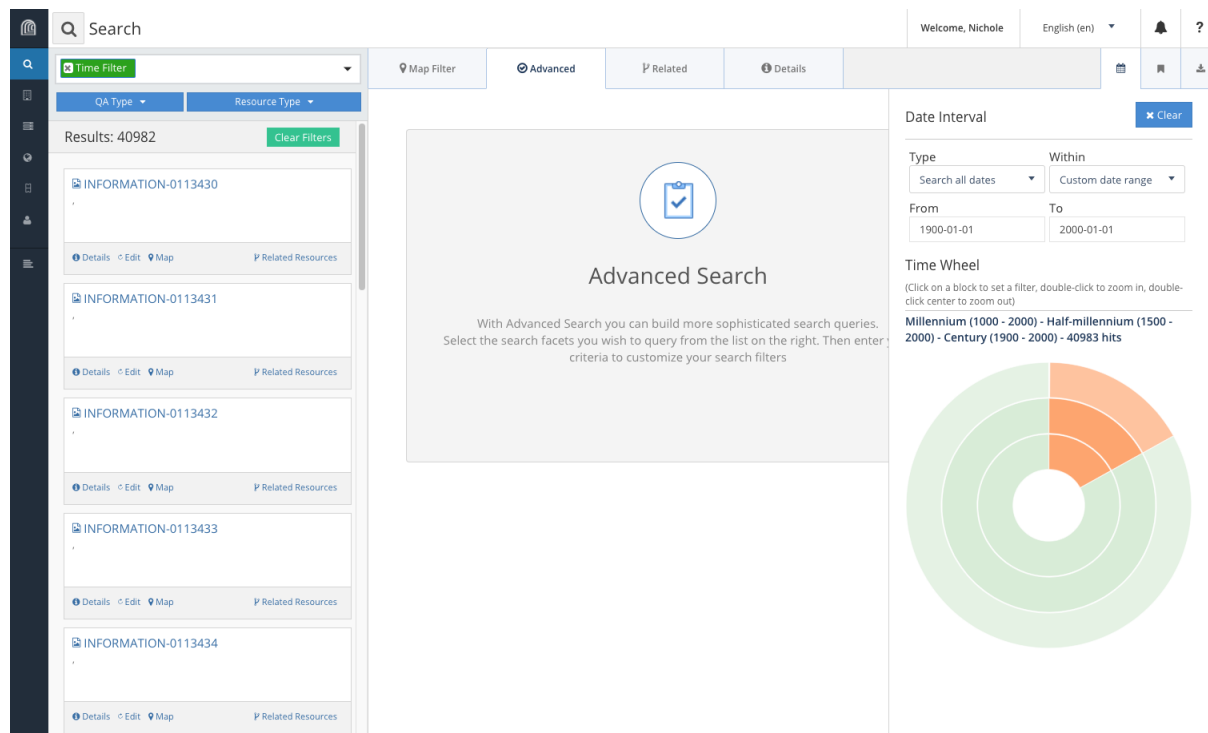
Search

Welcome, Nichole

English (en)

?

Time Filter

QA Type

Resource Type

Results: 40982

Clear Filters

INFORMATION-0113430

,

Details Edit Map Related Resources

INFORMATION-0113431

,

Details Edit Map Related Resources

INFORMATION-0113432

,

Details Edit Map Related Resources

INFORMATION-0113433

,

Details Edit Map Related Resources

INFORMATION-0113434

,

Details Edit Map Related Resources

Map Filter

Advanced

Related

Details

Advanced Search

With Advanced Search you can build more sophisticated search queries. Select the search facets you wish to query from the list on the right. Then enter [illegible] criteria to customize your search filters

Date Interval

Clear

Type

Search all dates

Within

Custom date range

From

1900-01-01

To

2000-01-01

Time Wheel

(Click on a block to set a filter, double-click to zoom in, double-click center to zoom out)

Millennium (1000 - 2000) - Half-millennium (1500 - 2000) - Century (1900 - 2000) - 40983 hits